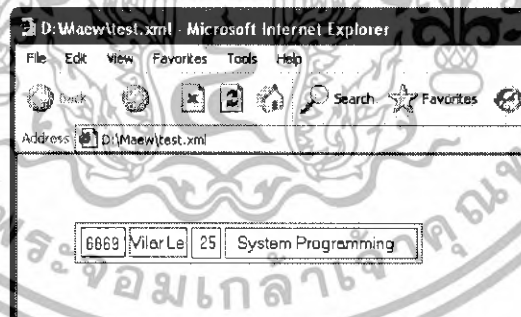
D:\Maew\test.xml - Microsoft Internet Explorer

File Edit View Favorites Tools Help

Back Search Favorites

Address D:\Maew\test.xml

| 6669 | Vilar Le | 25 | System Programming |
|---|---|---|---|

ระจอมเกล้า